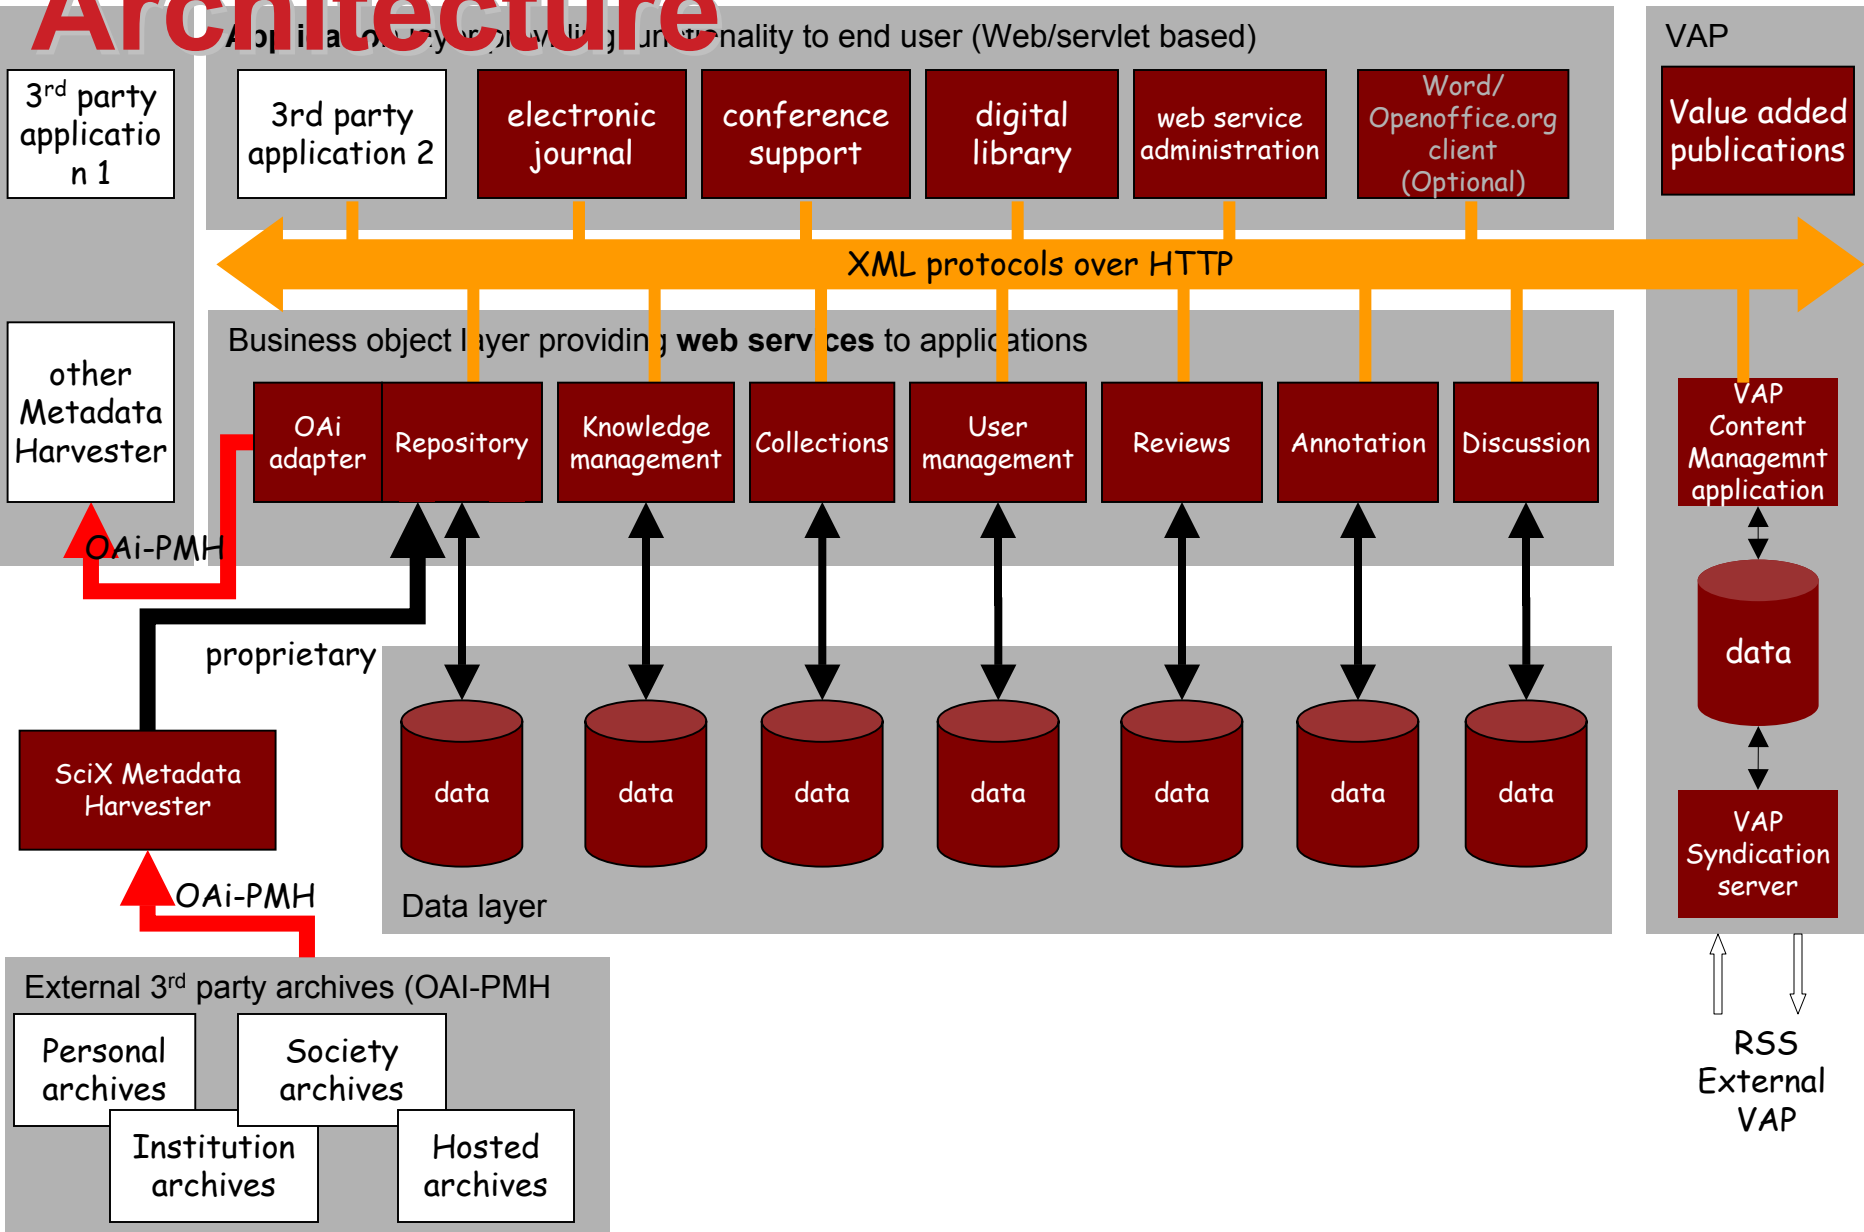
Architecture

Appli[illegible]ion layer providing functionality to end user (Web/servlet based)

VAP

3rd party application 1

3rd party application 2

electronic journal

conference support

digital library

web service administration

Word/ Openoffice.org client (Optional)

Value added publications

XML protocols over HTTP

other Metadata Harvester

Business object l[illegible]yer providin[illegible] **web serv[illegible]ces** to applic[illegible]ations

OAi adapter

Repository

Knowledge management

Collections

User management

Reviews

Annotation

Discussion

VAP Content Managmnt application

OAi-PMH

data

proprietary

SciX Metadata Harvester

data

data

data

data

data

data

data

VAP Syndication server

OAi-PMH

Data layer

External 3rd party archives (OAI-PMH

Personal archives

Society archives

Institution archives

Hosted archives

RSS External VAP